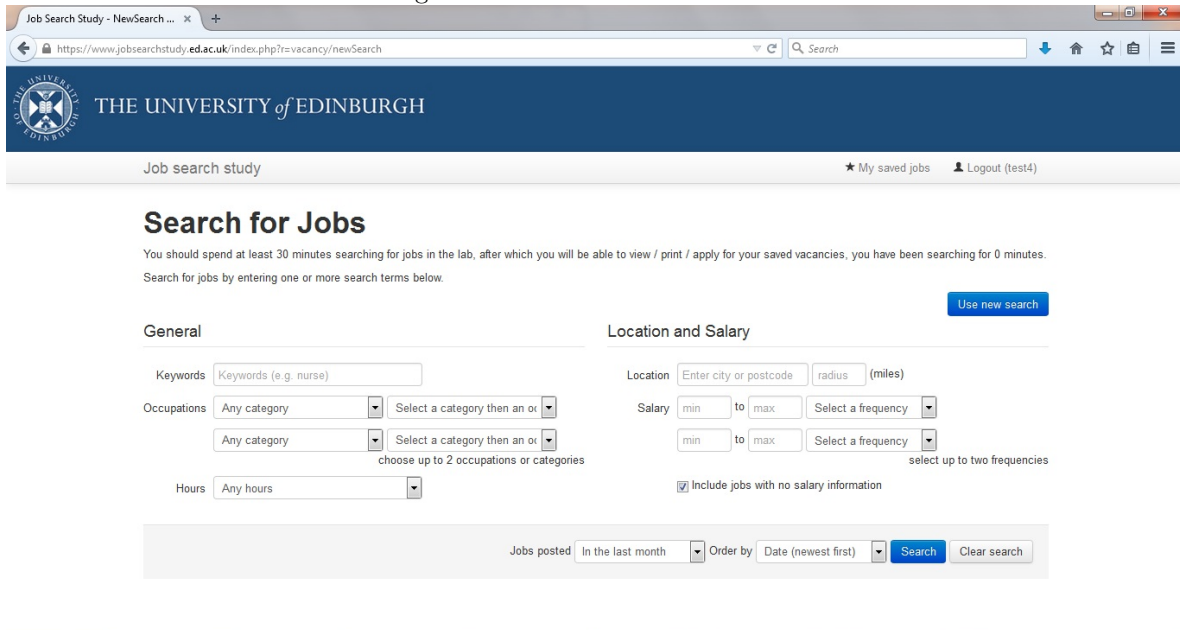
Job Search Study - NewSearch ... ×

https://www.jobsearchstudy.ed.ac.uk/index.php?r=vacancy/newSearch

Search

THE UNIVERSITY of EDINBURGH

Job search study

★ My saved jobs

Logout (test4)

Search for Jobs

You should spend at least 30 minutes searching for jobs in the lab, after which you will be able to view / print / apply for your saved vacancies, you have been searching for 0 minutes.

Search for jobs by entering one or more search terms below.

Use new search

General

Keywords Keywords (e.g. nurse)

Occupations Any category Select a category then an oc

Any category Select a category then an oc

choose up to 2 occupations or categories

Hours Any hours

Location and Salary

Location Enter city or postcode radius (miles)

Salary min to max Select a frequency

min to max Select a frequency

select up to two frequencies

Include jobs with no salary information

Jobs posted In the last month Order by Date (newest first) Search Clear search